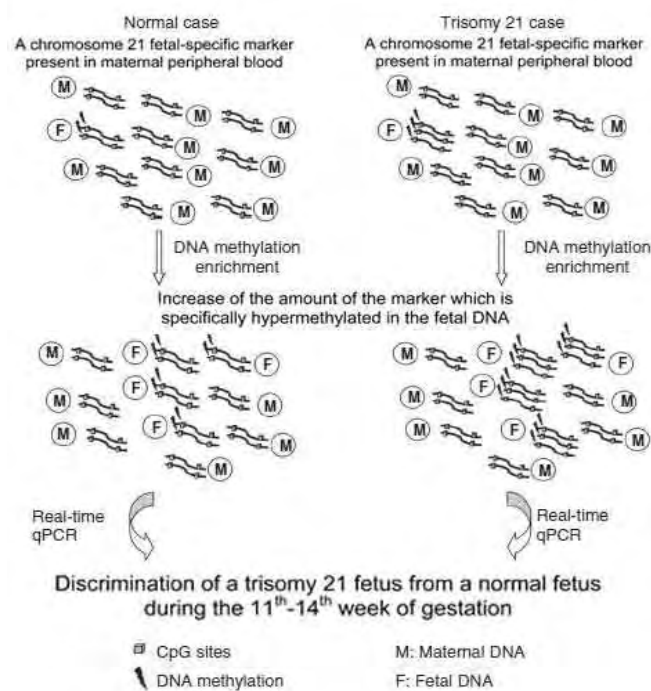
Normal case
A chromosome 21 fetal-specific marker present in maternal peripheral blood

Trisomy 21 case
A chromosome 21 fetal-specific marker present in maternal peripheral blood

M M M M F M M M M M M

M M M M F M M M M M M

DNA methylation enrichment

DNA methylation enrichment

Increase of the amount of the marker which is specifically hypermethylated in the fetal DNA

M F F F M M M F M M

M F F F M F M M F M M

Real-time qPCR

Real-time qPCR

Discrimination of a trisomy 21 fetus from a normal fetus during the 11$^{th}$-14$^{th}$ week of gestation

CpG sites
DNA methylation

M: Maternal DNA
F: Fetal DNA